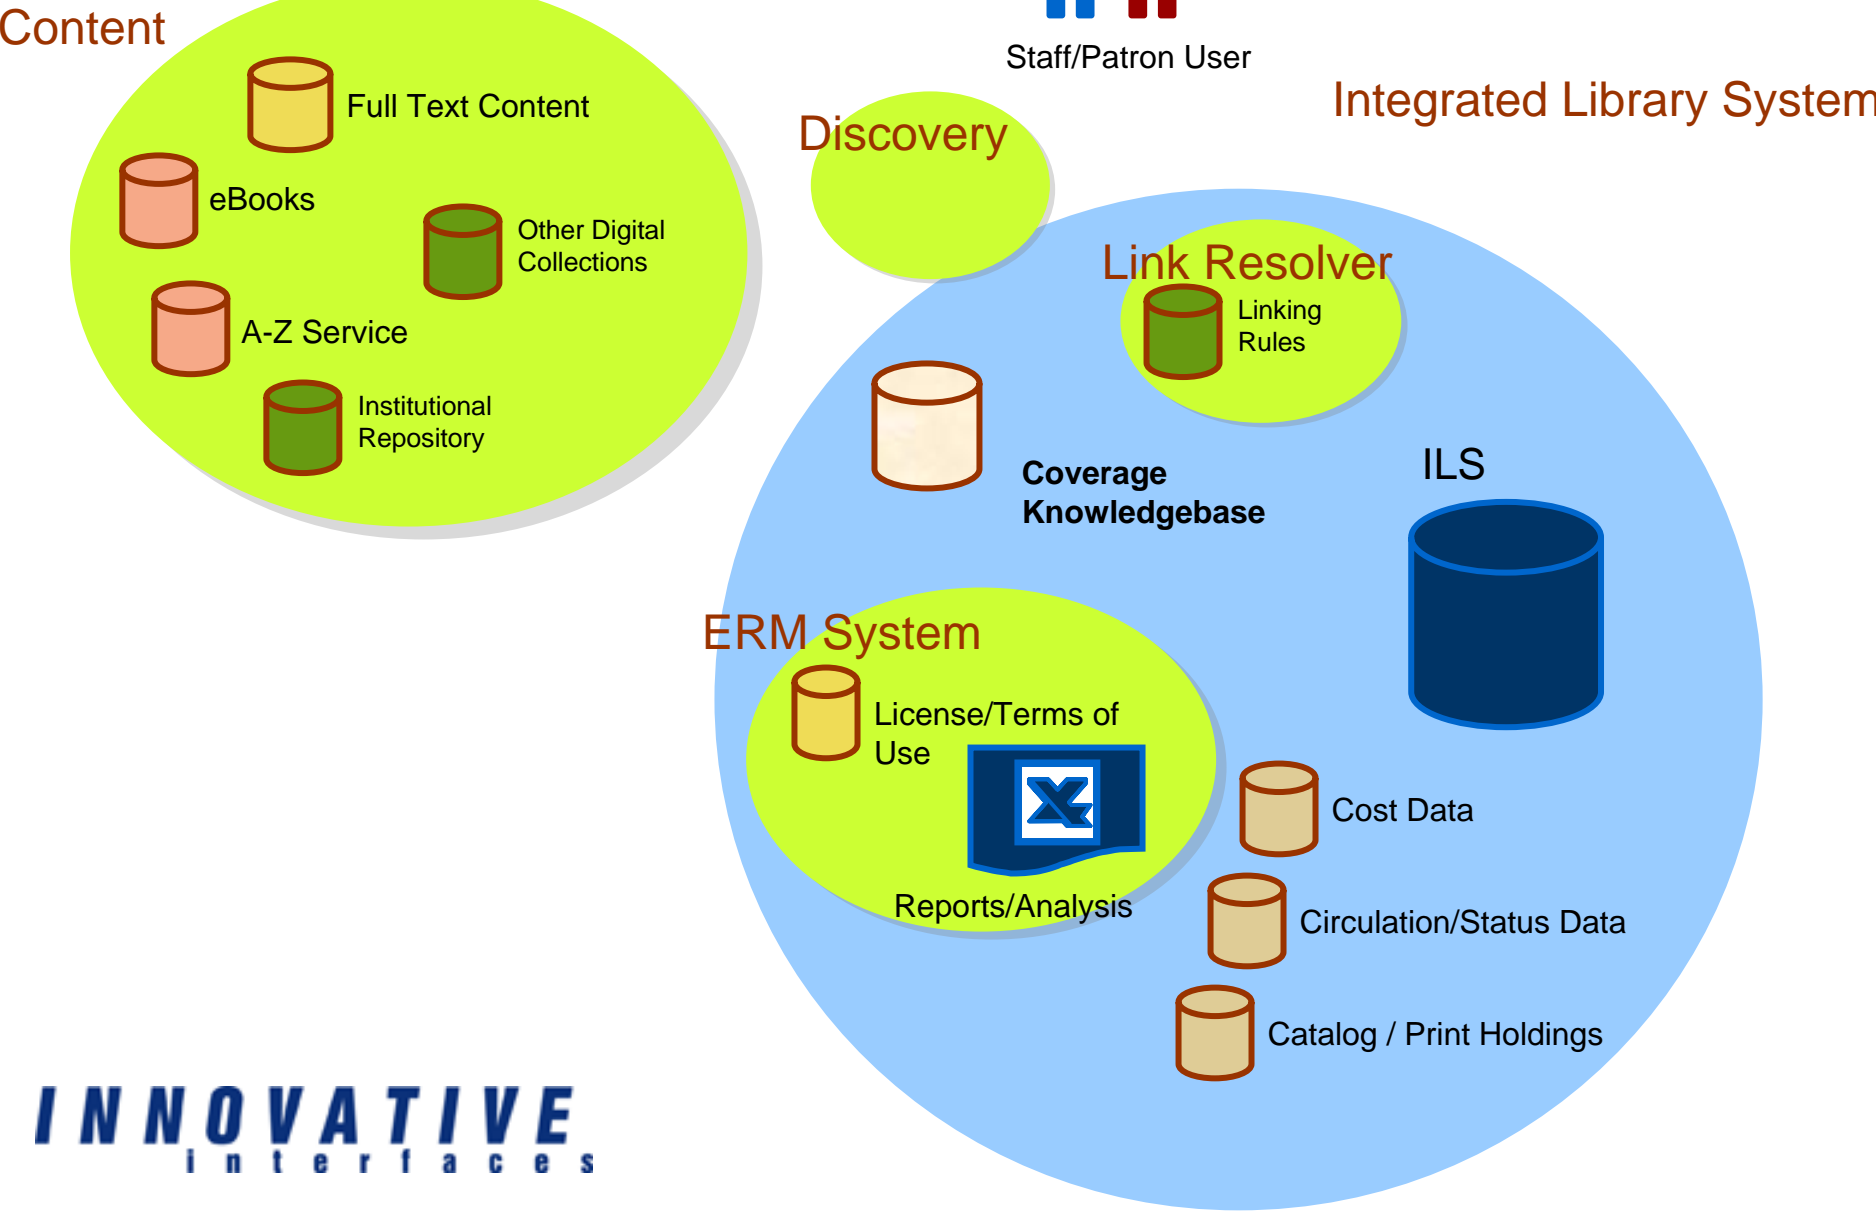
Content

Full Text Content

eBooks

Other Digital Collections

A-Z Service

Institutional Repository

Staff/Patron User

Discovery

Integrated Library System

Link Resolver

Linking Rules

Coverage Knowledgebase

ILS

ERM System

License/Terms of Use

Reports/Analysis

Cost Data

Circulation/Status Data

Catalog / Print Holdings

INNOVATIVE interfaces